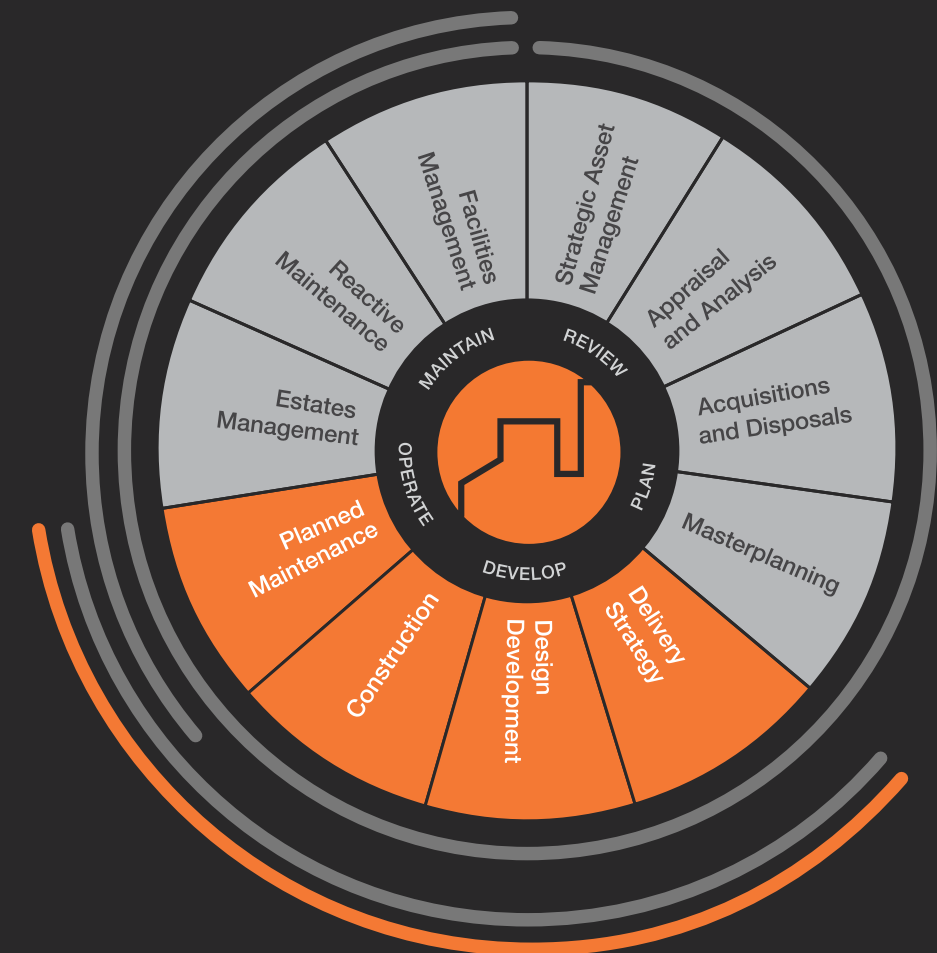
Facilities Management

Strategic Asset Management

Appraisal and Analysis

Acquisitions and Disposals

Masterplanning

Delivery Strategy

Design Development

Construction

Planned Maintenance

Estates Management

Reactive Maintenance

MAINTAIN

REVIEW

PLAN

DEVELOP

OPERATE